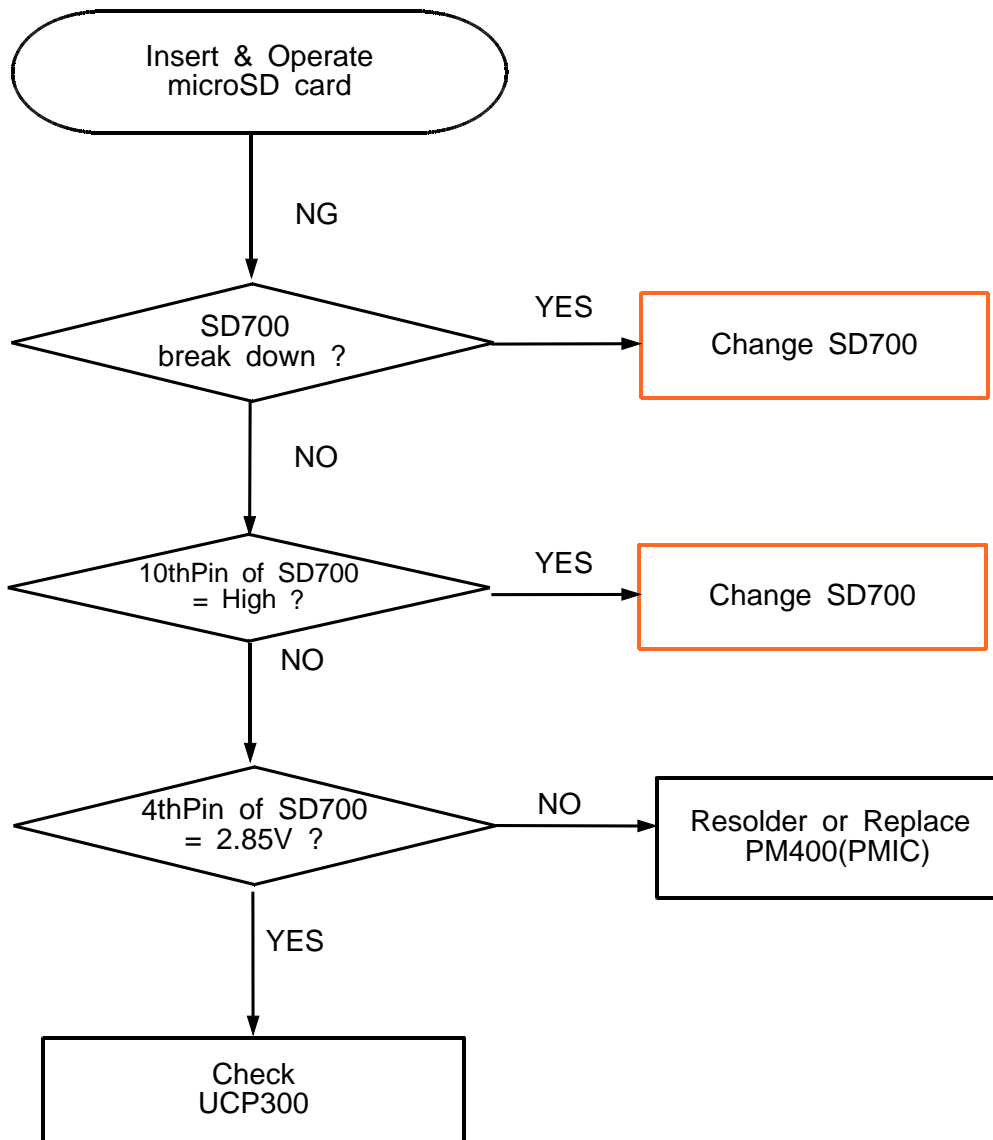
Insert & Operate microSD card

NG

SD700 break down ?

YES

Change SD700

NO

10thPin of SD700 = High ?

YES

Change SD700

NO

4thPin of SD700 = 2.85V ?

NO

Resolder or Replace PM400(PMIC)

YES

Check UCP300